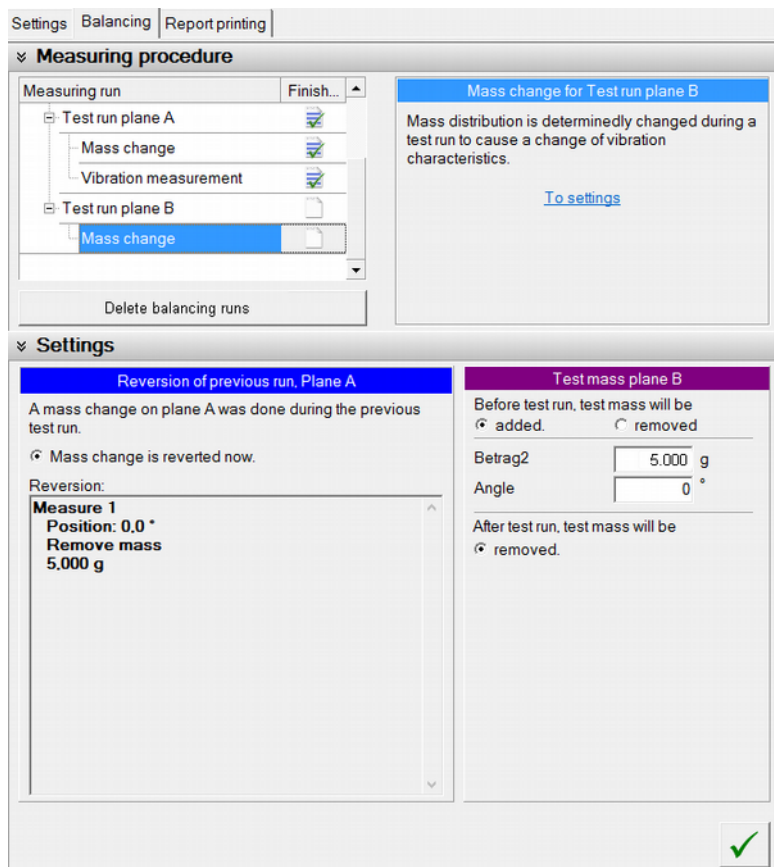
Settings Balancing Report printing

Measuring procedure

| Measuring run | Finish... |
|---|---|
| Test run plane A | |
| Mass change | |
| Vibration measurement | |
| Test run plane B | |
| Mass change | |

Delete balancing runs

Mass change for Test run plane B

Mass distribution is determinedly changed during a test run to cause a change of vibration characteristics.

To settings

Settings

Reversion of previous run, Plane A

A mass change on plane A was done during the previous test run.

Mass change is reverted now.

Reversion:

Measure 1
Position: 0,0 °
Remove mass
5,000 g

Test mass plane B

Before test run, test mass will be
added. removed

Betrag2 5.000 g
Angle 0 °

After test run, test mass will be
removed.